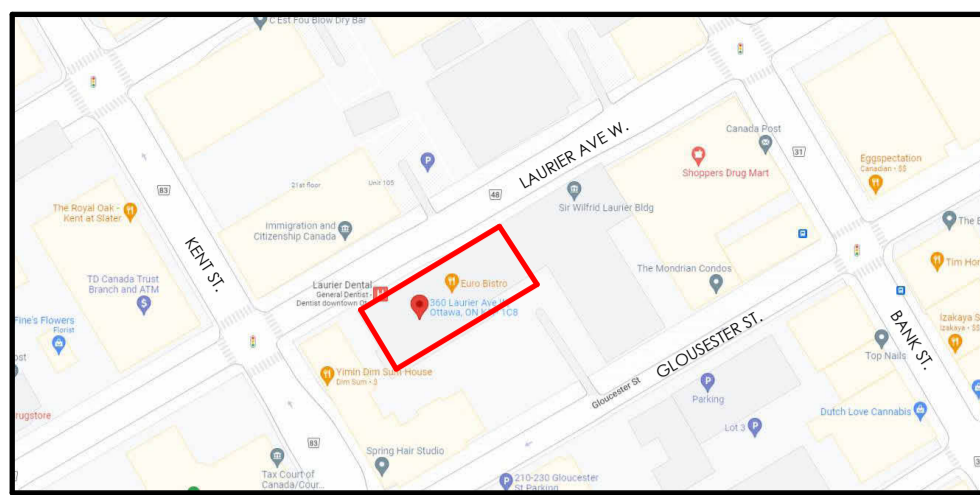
C'Est Fou Blow Dry Bar

LAURIER AVE W.

Canada Post

31

Shoppers Drug Mart

Eggspectation
Canadian · $$

21st floor

Unit 105

48

Sir Wilfrid Laurier Bldg

The E

83

The Royal Oak - Kent at Slater

Immigration and Citizenship Canada

KENT ST.

TD Canada Trust Branch and ATM

The Mondrian Condos

Tim Hor

Laurier Dental
General Dentist
Dentist downtown O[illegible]

Euro Bistro

360 Laurier Ave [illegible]
Ottawa, ON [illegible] 1C8

Fine's Flowers
Florist

ost

BANK ST.

Izakaya S
Izakaya · $$

GLOUSESTER ST.

Top Nails

Yimin Dim Sum House
Dim Sum · $

rugstore

Gloucester St

Parking

Dutch Love Cannabis

83

Lot 3

Spring Hair Studio

Tax Court of Canada/Cour...

210-230 Gloucester St Parking

3